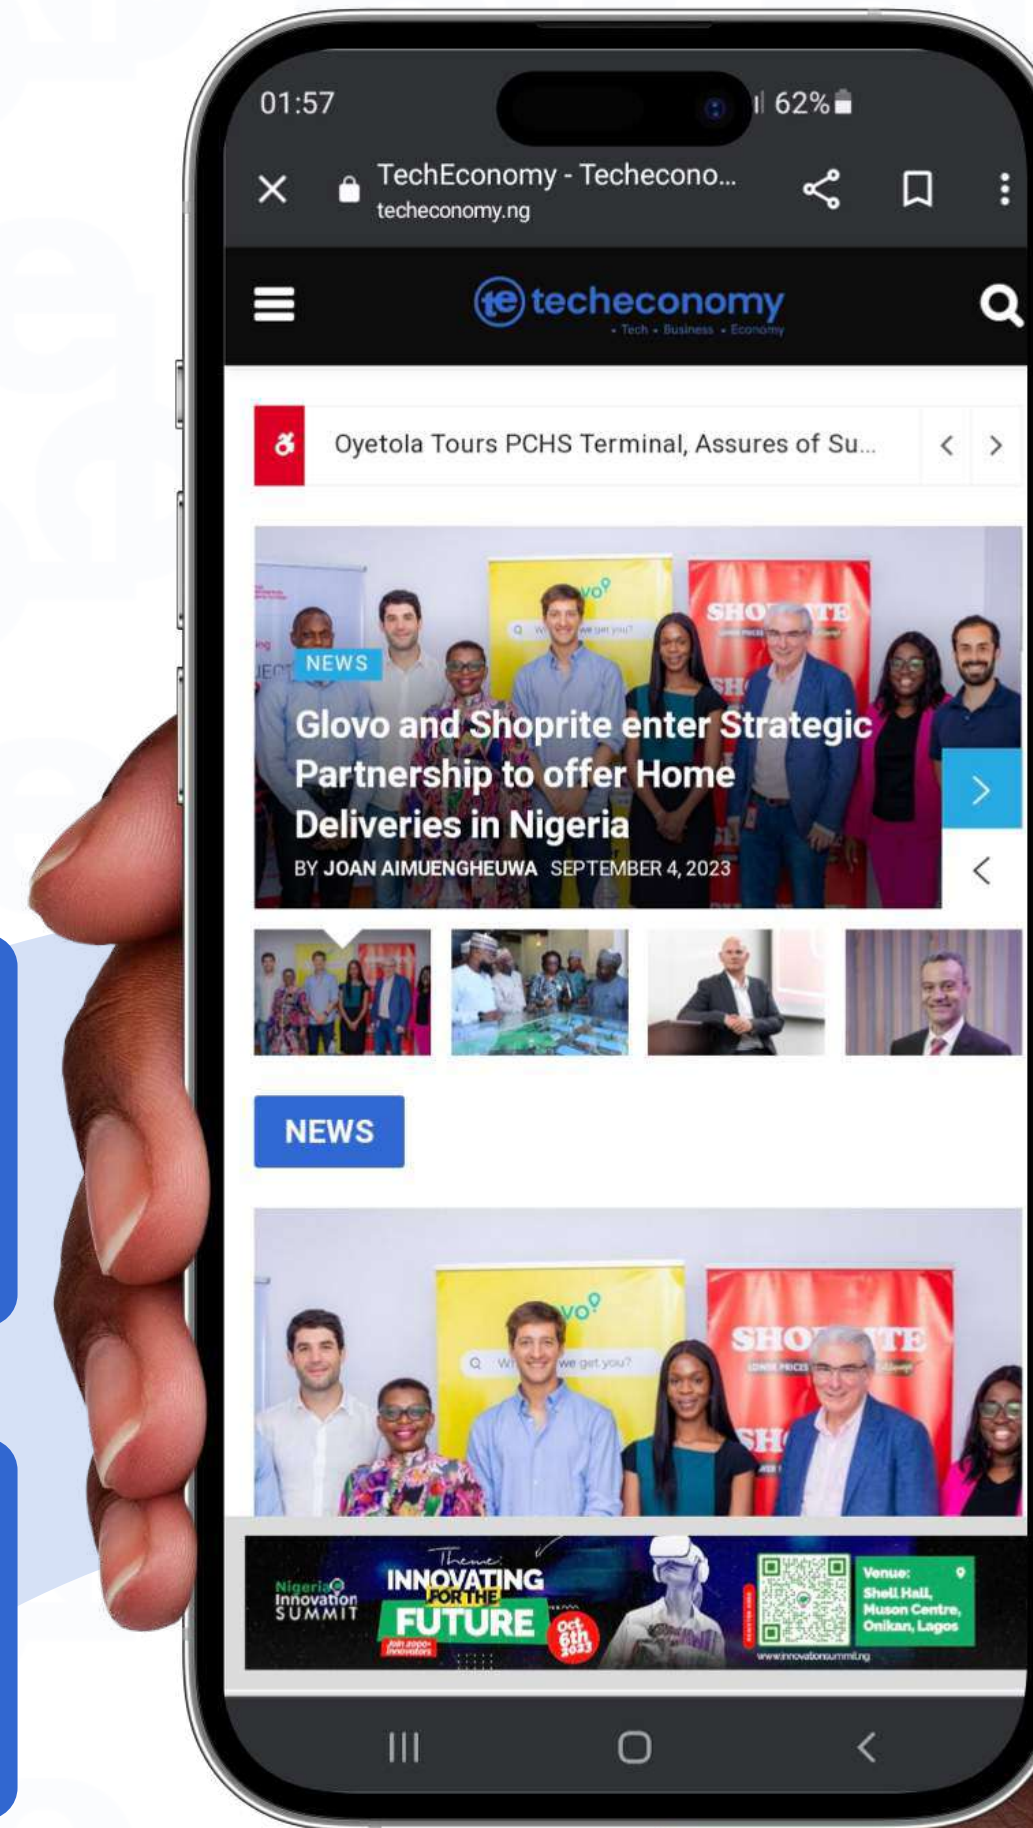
01:57

62%

TechEconomy - Techecono...
techeconomy.ng

techeconomy
• Tech • Business • Economy

Oyetola Tours PCHS Terminal, Assures of Su...

NEWS

Glovo and Shoprite enter Strategic Partnership to offer Home Deliveries in Nigeria

BY JOAN AIMUENGHEUWA SEPTEMBER 4, 2023

NEWS

Nigeria Innovation SUMMIT

Theme: INNOVATING FOR THE FUTURE

Join 2000+ innovators

Oct 6th 2023

Venue: Shell Hall, Muson Centre, Onikan, Lagos

www.innovationsummit.ng